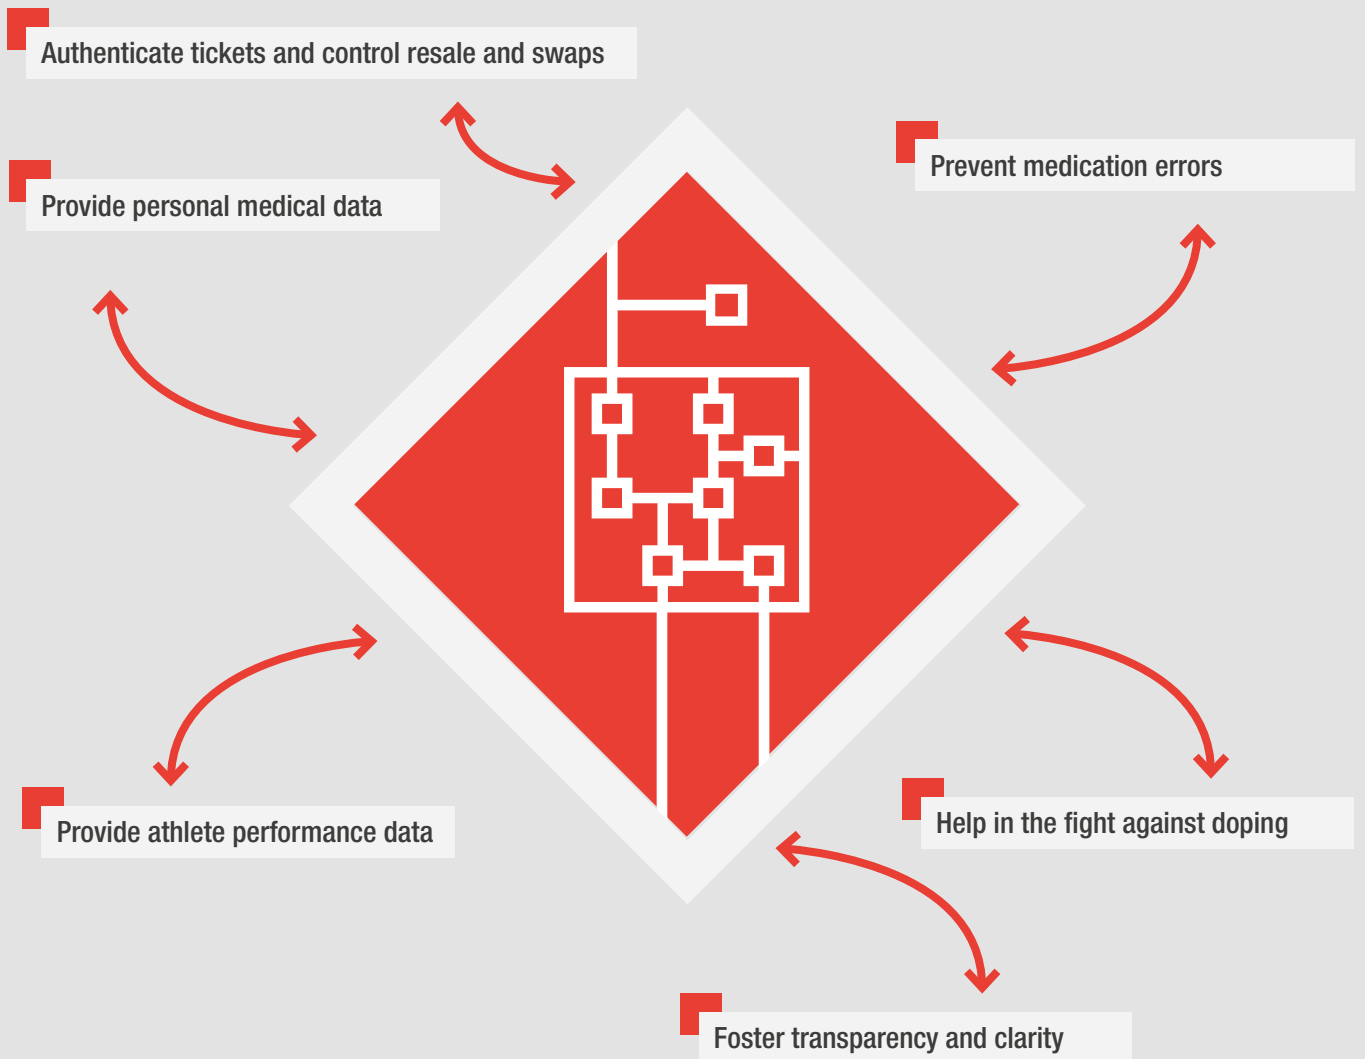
Authenticate tickets and control resale and swaps

Prevent medication errors

Provide personal medical data

Provide athlete performance data

Help in the fight against doping

Foster transparency and clarity